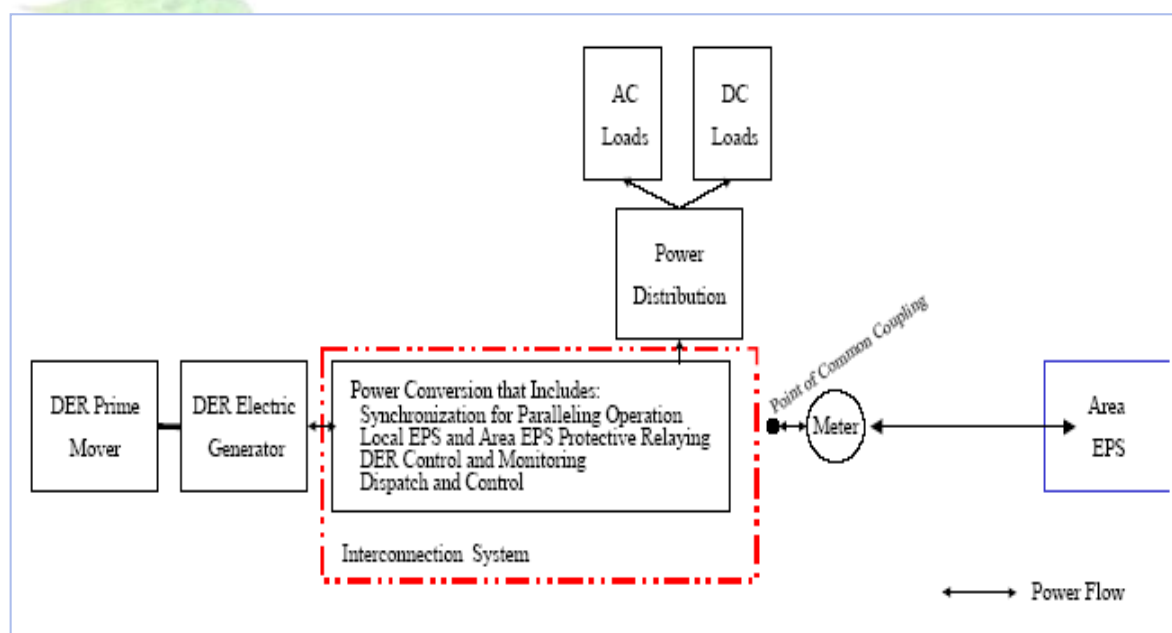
AC Loads

DC Loads

Power Distribution

Point of Common Coupling

DER Prime Mover

DER Electric Generator

Power Conversion that Includes:
Synchronization for Paralleling Operation
Local EPS and Area EPS Protective Relaying
DER Control and Monitoring
Dispatch and Control

Meter

Area EPS

Interconnection System

Power Flow